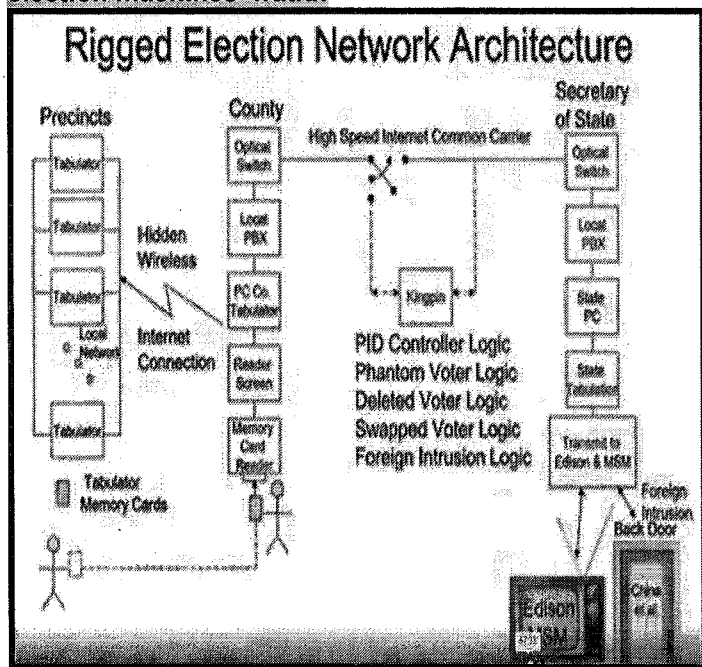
Rigged Election Network Architecture

Precincts

Tabulator

Tabulator

Tabulator

Local Network

Tabulator

Tabulator Memory Cards

Hidden Wireless

Internet Connection

County

Optical Switch

Local PBX

PC Co. Tabulator

Reader Screen

Memory Card Reader

High Speed Internet Common Carrier

Kingpin

PID Controller Logic
Phantom Voter Logic
Deleted Voter Logic
Swapped Voter Logic
Foreign Intrusion Logic

Secretary of State

Optical Switch

Local PBX

State PC

State Tabulation

Transmit to Edison & MSM

Foreign Intrusion Back Door

Edison MSM

China et al.